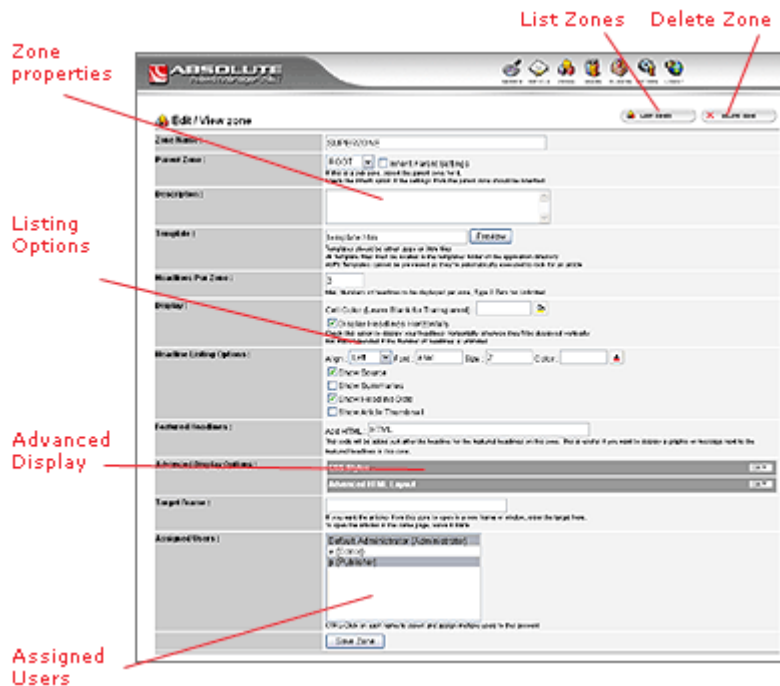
List Zones

Delete Zone

Zone properties

ABSOLUTE

Edit / View zone

Zone Name :

SUPERZONE

Parent Zone :

ROOT

Inherit Parent Settings

Description :

Template :

Preview

Listing Options

Headlines Per Zone :

3

Display :

Cell Color (Leave Blank for Transparent)

Display Headlines Horizontally

Headline Listing Options :

Align:

Left

Size:

Color:

Show Source

Show Summaries

Show Headline Date

Show Article Thumbnail

Featured Headlines :

Add HTML:

HTML

Advanced Display

Advanced Display Options :

Advanced HTML Layout

Target Frame :

Assigned Users :

Default Administrator (Administrator)

(Editor)

(Publisher)

Save Zone

Assigned Users